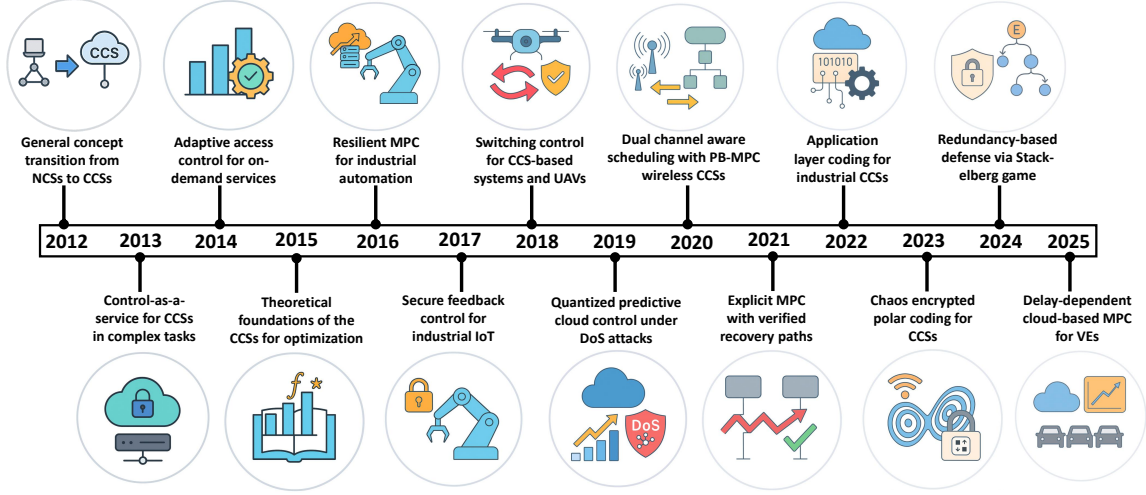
CCS

General concept transition from NCSs to CCSs

Adaptive access control for on-demand services

Resilient MPC for industrial automation

Switching control for CCS-based systems and UAVs

Dual channel aware scheduling with PB-MPC wireless CCSs

101010

Application layer coding for industrial CCSs

E

Redundancy-based defense via Stackelberg game

2012 2013 2014 2015 2016 2017 2018 2019 2020 2021 2022 2023 2024 2025

Control-as-a-service for CCSs in complex tasks

Theoretical foundations of the CCSs for optimization

Secure feedback control for industrial IoT

Quantized predictive cloud control under DoS attacks

Explicit MPC with verified recovery paths

Chaos encrypted polar coding for CCSs

Delay-dependent cloud-based MPC for VEs

$f$

DoS